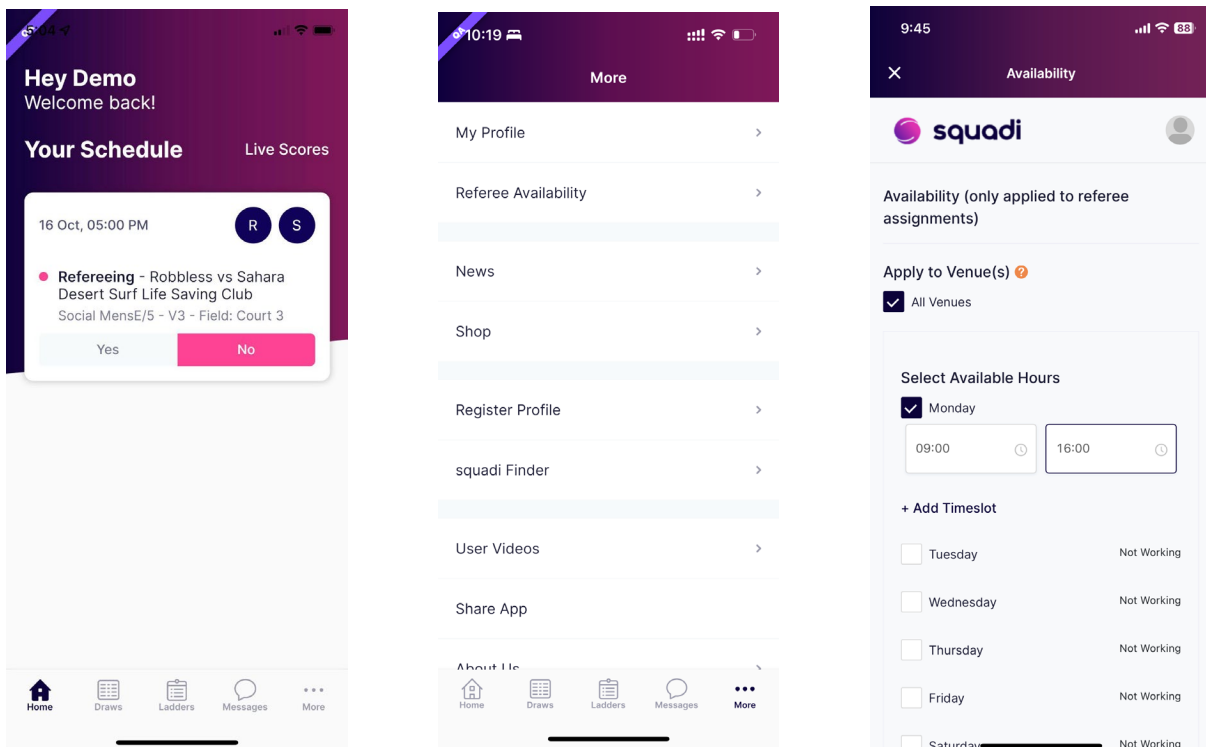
Hey Demo
Welcome back!

Your Schedule

Live Scores

16 Oct, 05:00 PM

R S

Refereeing - Robbless vs Sahara Desert Surf Life Saving Club
Social MensE/5 - V3 - Field: Court 3

Yes No

Home Draws Ladders Messages More

10:19

More

My Profile

Referee Availability

News

Shop

Register Profile

squadi Finder

User Videos

Share App

About Us

Home Draws Ladders Messages More

9:45

Availability

squadi

Availability (only applied to referee assignments)

Apply to Venue(s)

All Venues

Select Available Hours

Monday

09:00

16:00

+ Add Timeslot

Tuesday Not Working

Wednesday Not Working

Thursday Not Working

Friday Not Working

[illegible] Not Working